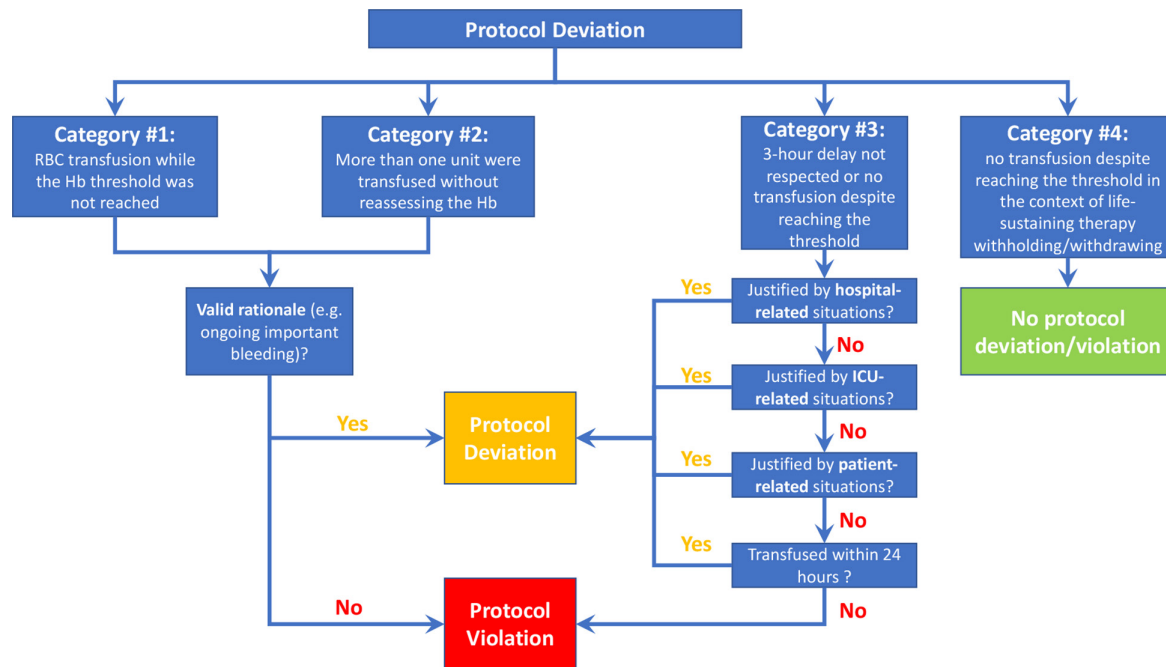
Protocol Deviation

Category #1:
RBC transfusion while the Hb threshold was not reached

Category #2:
More than one unit were transfused without reassessing the Hb

Category #3:
3-hour delay not respected or no transfusion despite reaching the threshold

Category #4:
no transfusion despite reaching the threshold in the context of life-sustaining therapy withholding/withdrawing

Valid rationale (e.g. ongoing important bleeding)?

Yes

No

Protocol Deviation

Protocol Violation

Yes
Justified by hospital-related situations?
No

Yes
Justified by ICU-related situations?
No

Yes
Justified by patient-related situations?
No

Yes
Transfused within 24 hours ?
No

No protocol deviation/violation